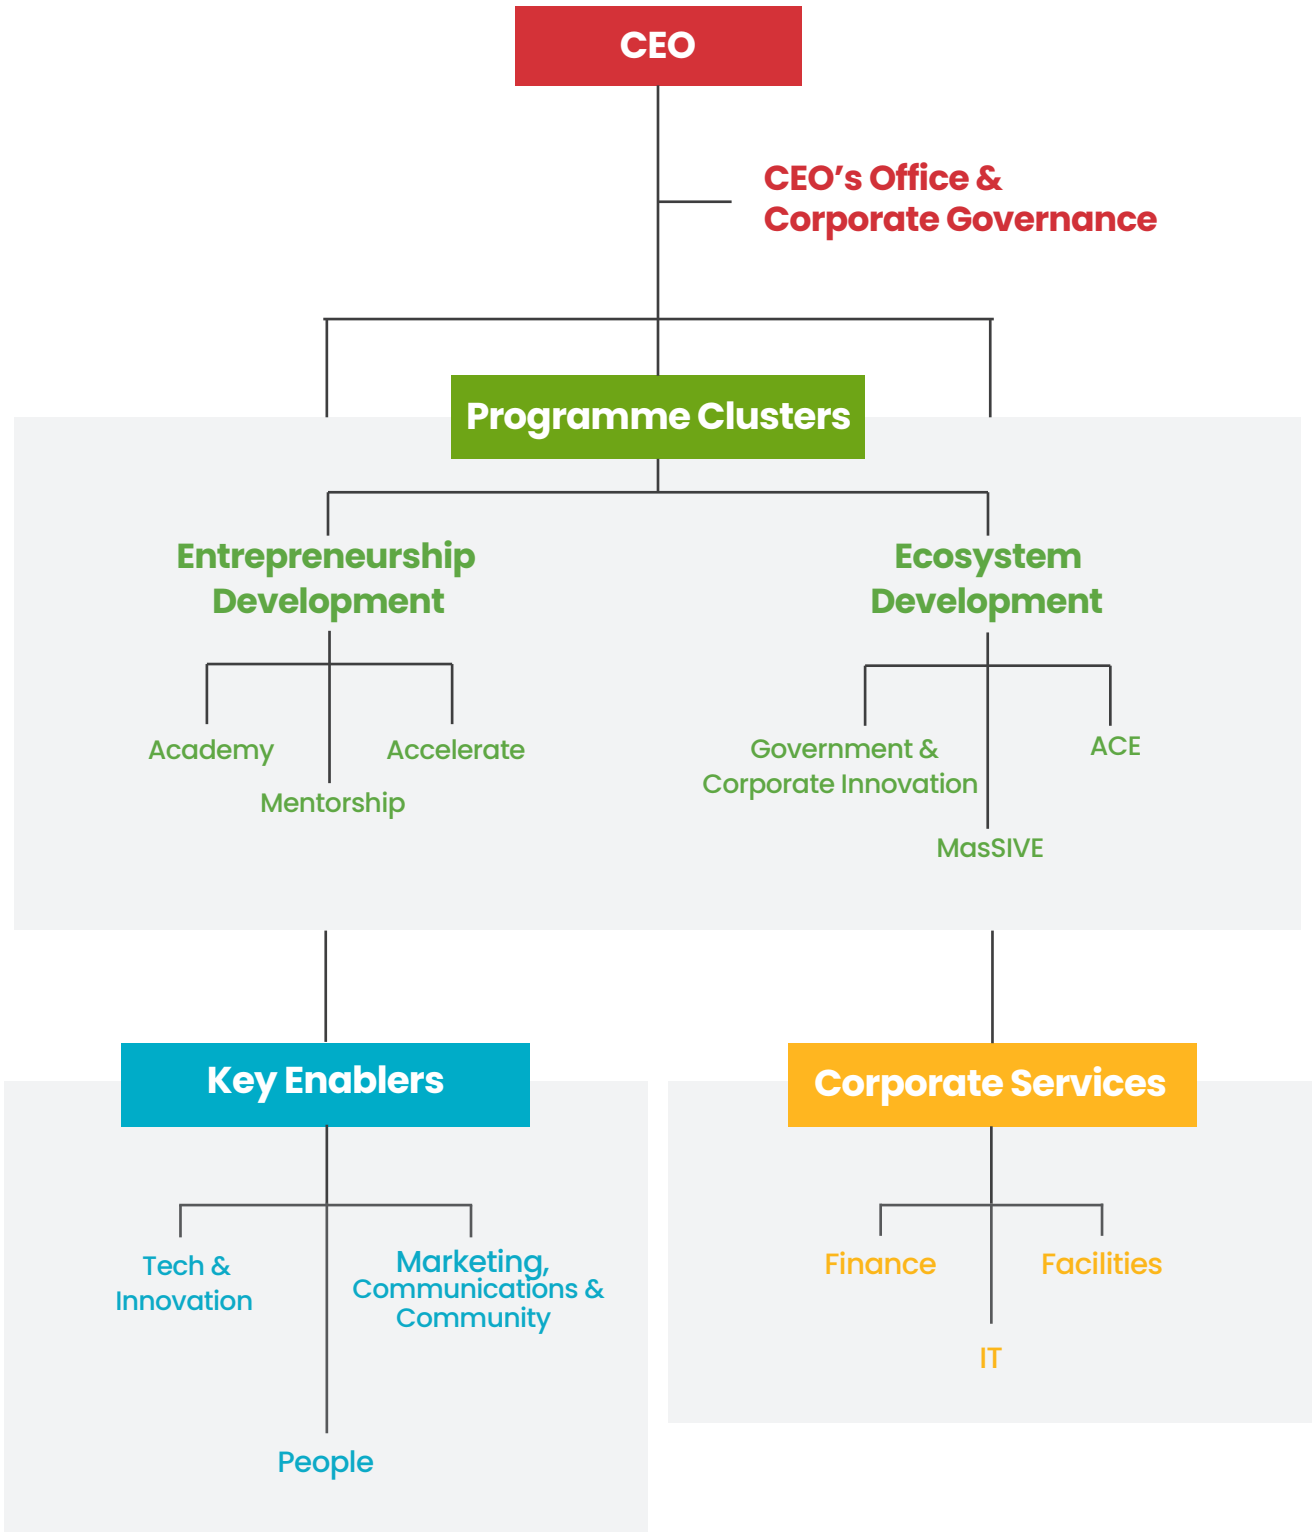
CEO

CEO's Office & Corporate Governance

Programme Clusters

Entrepreneurship Development

Academy

Accelerate

Mentorship

Ecosystem Development

Government & Corporate Innovation

ACE

MasSIVE

Key Enablers

Tech & Innovation

Marketing, Communications & Community

People

Corporate Services

Finance

Facilities

IT